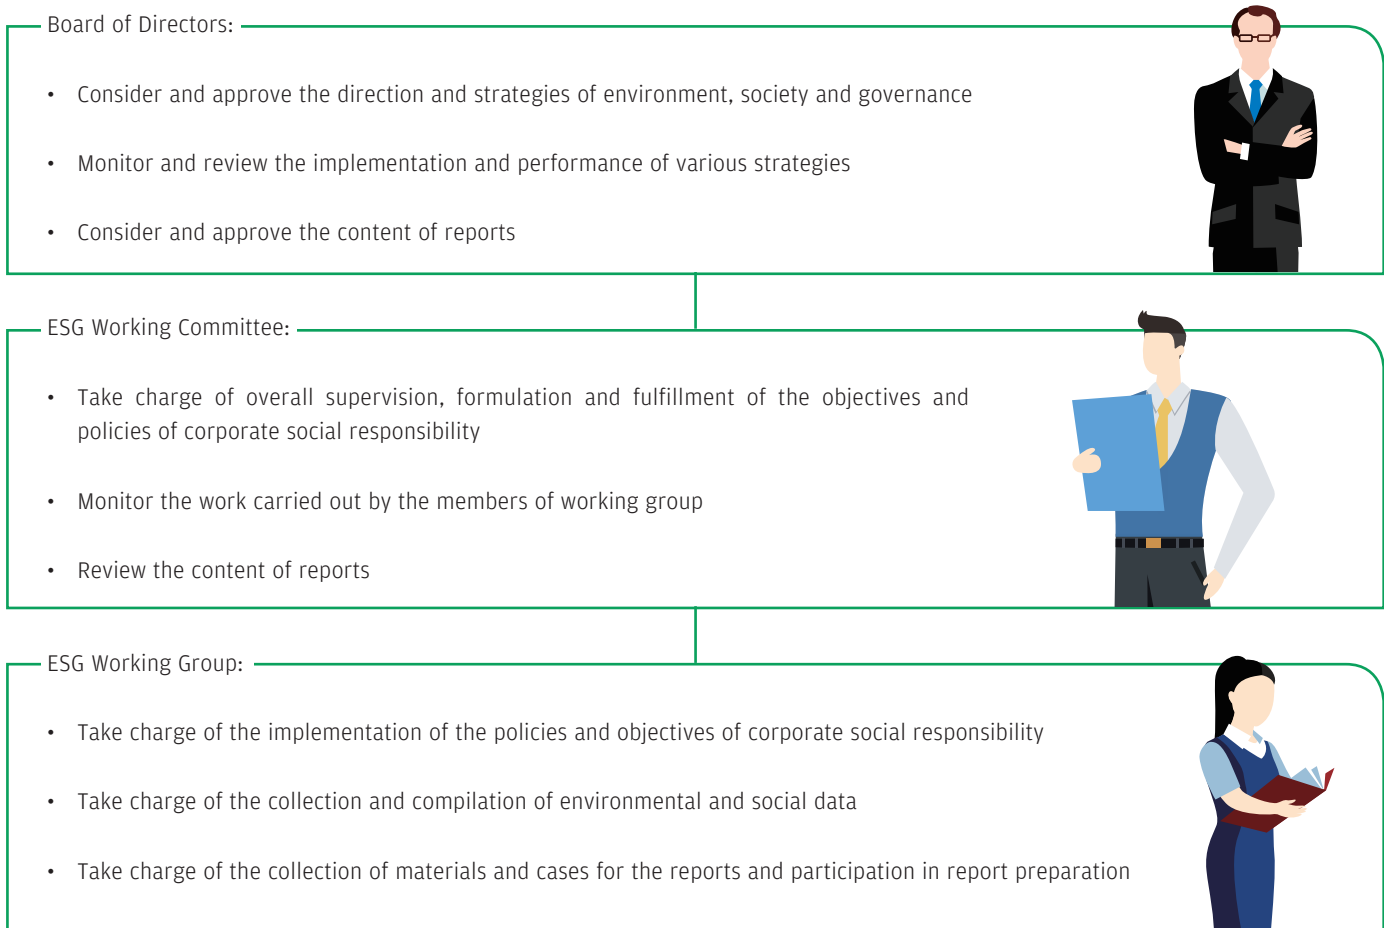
Board of Directors:

• Consider and approve the direction and strategies of environment, society and governance

• Monitor and review the implementation and performance of various strategies

• Consider and approve the content of reports

ESG Working Committee:

• Take charge of overall supervision, formulation and fulfillment of the objectives and policies of corporate social responsibility

• Monitor the work carried out by the members of working group

• Review the content of reports

ESG Working Group:

• Take charge of the implementation of the policies and objectives of corporate social responsibility

• Take charge of the collection and compilation of environmental and social data

• Take charge of the collection of materials and cases for the reports and participation in report preparation